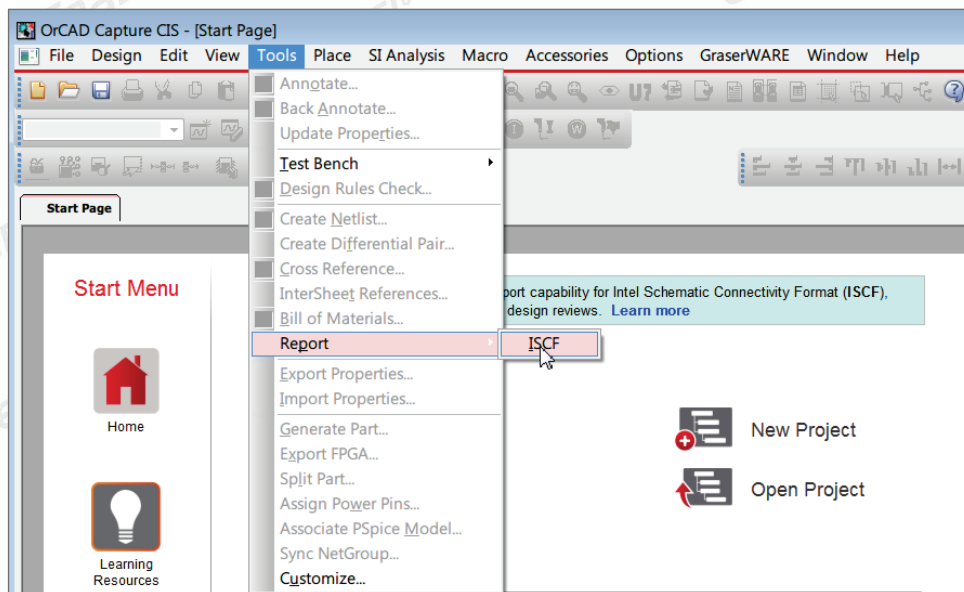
OrCAD Capture CIS - [Start Page]

File Design Edit View Tools Place SI Analysis Macro Accessories Options GraserWARE Window Help

Start Page

Annotate...
Back Annotate...
Update Properties...
Test Bench
Design Rules Check...
Create Netlist...
Create Differential Pair...
Cross Reference...
InterSheet References...
Bill of Materials...
Report
Export Properties...
Import Properties...
Generate Part...
Export FPGA...
Split Part...
Assign Power Pins...
Associate PSpice Model...
Sync NetGroup...
Customize...

ISCF

Start Menu

Home

Learning Resources

port capability for Intel Schematic Connectivity Format (ISCF), design reviews. Learn more

New Project

Open Project